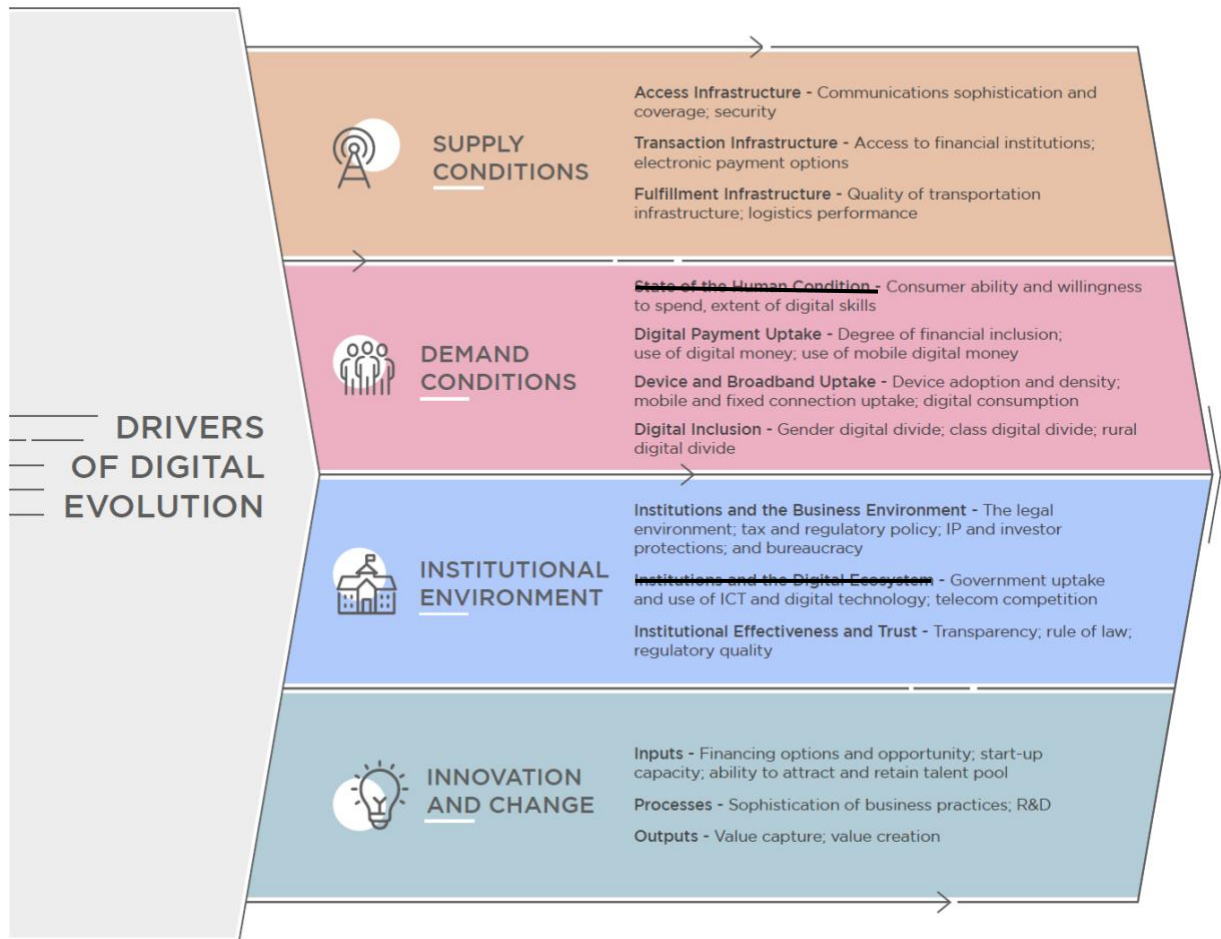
DRIVERS OF DIGITAL EVOLUTION

SUPPLY CONDITIONS

Access Infrastructure - Communications sophistication and coverage; security

Transaction Infrastructure - Access to financial institutions; electronic payment options

Fulfillment Infrastructure - Quality of transportation infrastructure; logistics performance

DEMAND CONDITIONS

State of the Human Condition - Consumer ability and willingness to spend, extent of digital skills

Digital Payment Uptake - Degree of financial inclusion; use of digital money; use of mobile digital money

Device and Broadband Uptake - Device adoption and density; mobile and fixed connection uptake; digital consumption

Digital Inclusion - Gender digital divide; class digital divide; rural digital divide

INSTITUTIONAL ENVIRONMENT

Institutions and the Business Environment - The legal environment; tax and regulatory policy; IP and investor protections; and bureaucracy

Institutions and the Digital Ecosystem - Government uptake and use of ICT and digital technology; telecom competition

Institutional Effectiveness and Trust - Transparency; rule of law; regulatory quality

INNOVATION AND CHANGE

Inputs - Financing options and opportunity; start-up capacity; ability to attract and retain talent pool

Processes - Sophistication of business practices; R&D

Outputs - Value capture; value creation